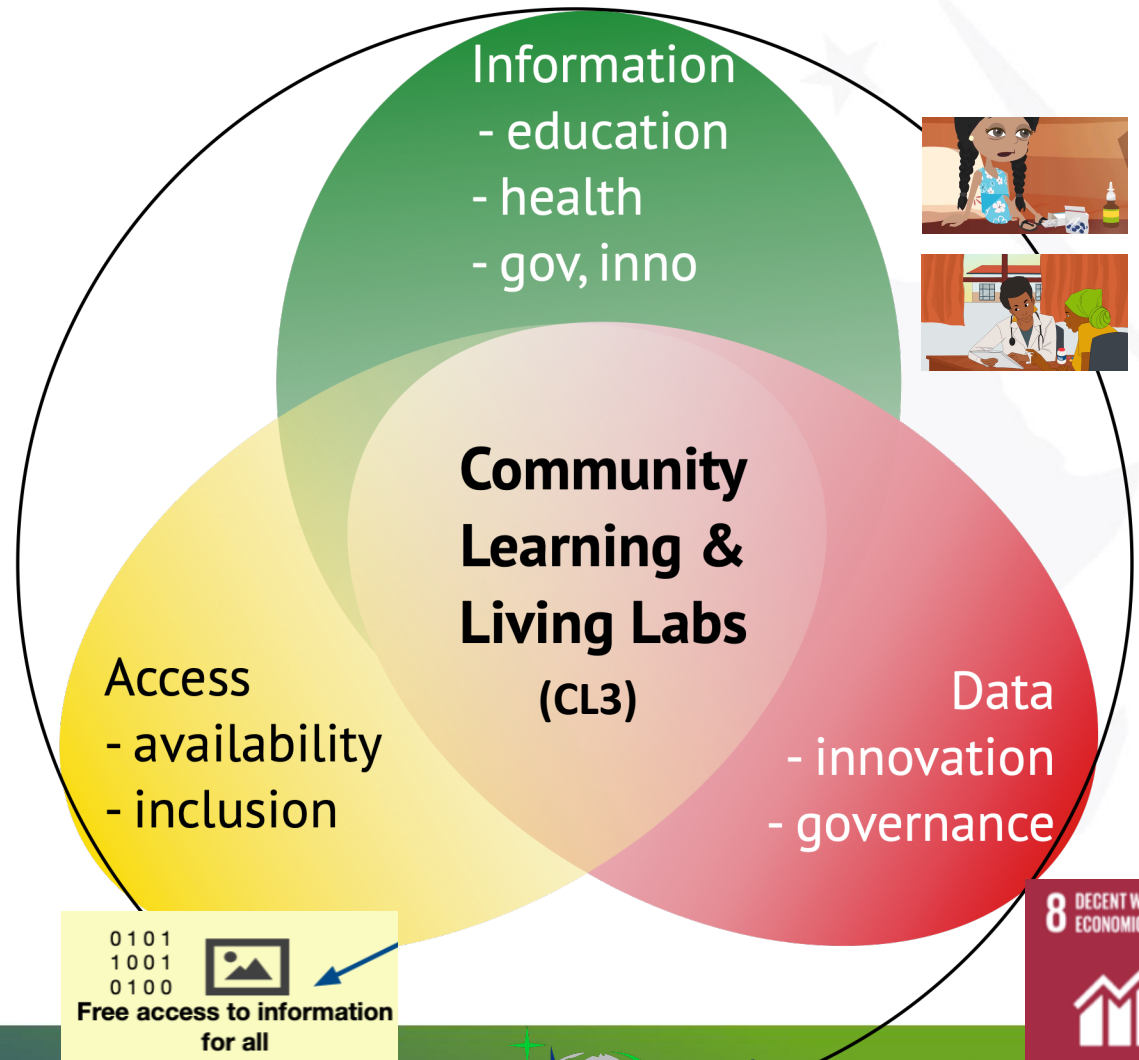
Information
- education
- health
- gov, inno

Community Learning & Living Labs
(CL3)

Access
- availability
- inclusion

Data
- innovation
- governance

0101
1001
0100
Free access to information for all

8 DECENT W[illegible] ECONOMI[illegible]